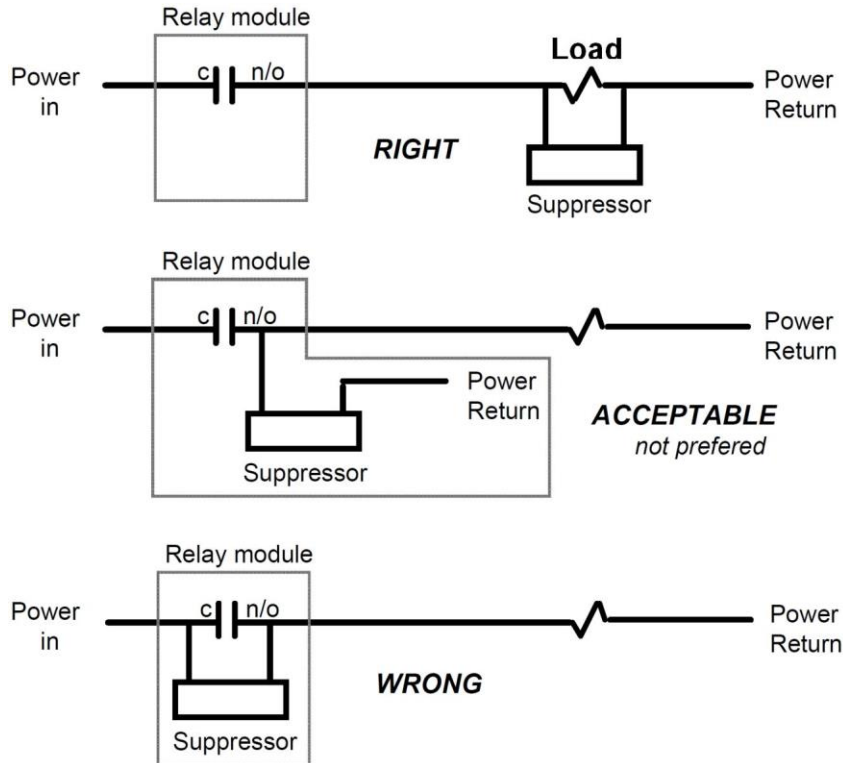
Relay module

Power in

c n/o

Load

Power Return

RIGHT

Suppressor

Relay module

Power in

c n/o

Power Return

Power Return

ACCEPTABLE
not prefered

Suppressor

Relay module

Power in

c n/o

Power Return

WRONG

Suppressor